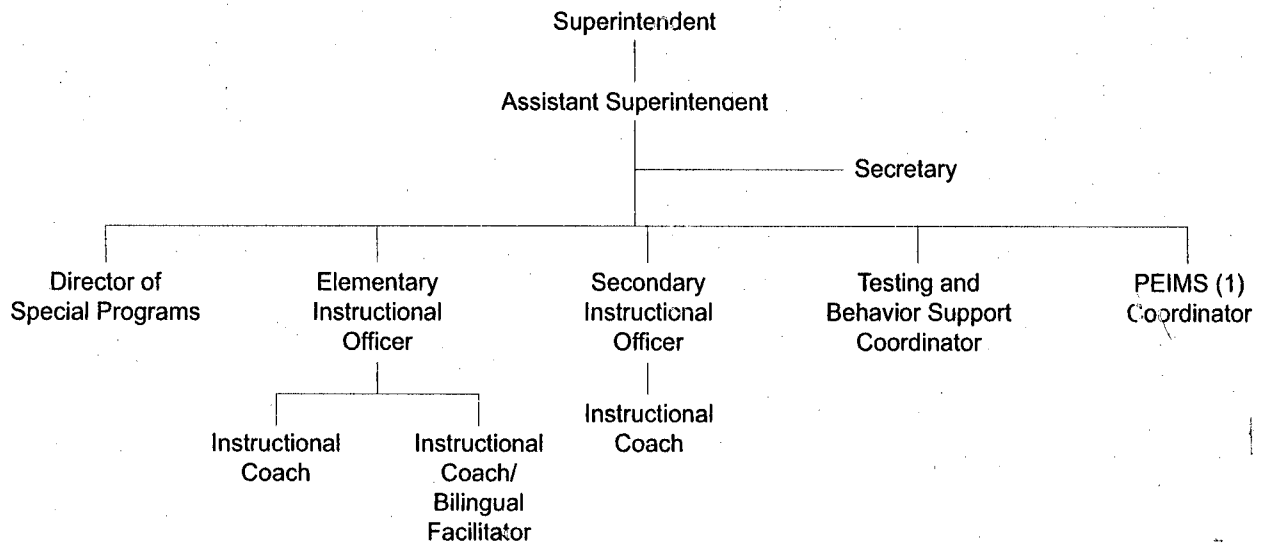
Superintendent

Assistant Superintendent

Secretary

Director of Special Programs

Elementary Instructional Officer

Instructional Coach

Instructional Coach/ Bilingual Facilitator

Secondary Instructional Officer

Instructional Coach

Testing and Behavior Support Coordinator

PEIMS (1) Coordinator